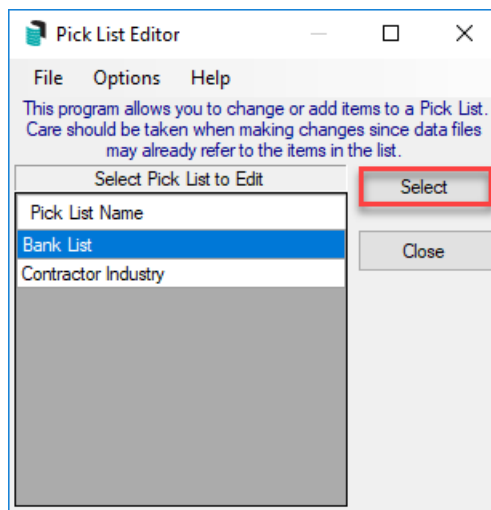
Pick List Editor

File Options Help

This program allows you to change or add items to a Pick List. Care should be taken when making changes since data files may already refer to the items in the list.

Select Pick List to Edit

Select

Pick List Name

Bank List

Contractor Industry

Close